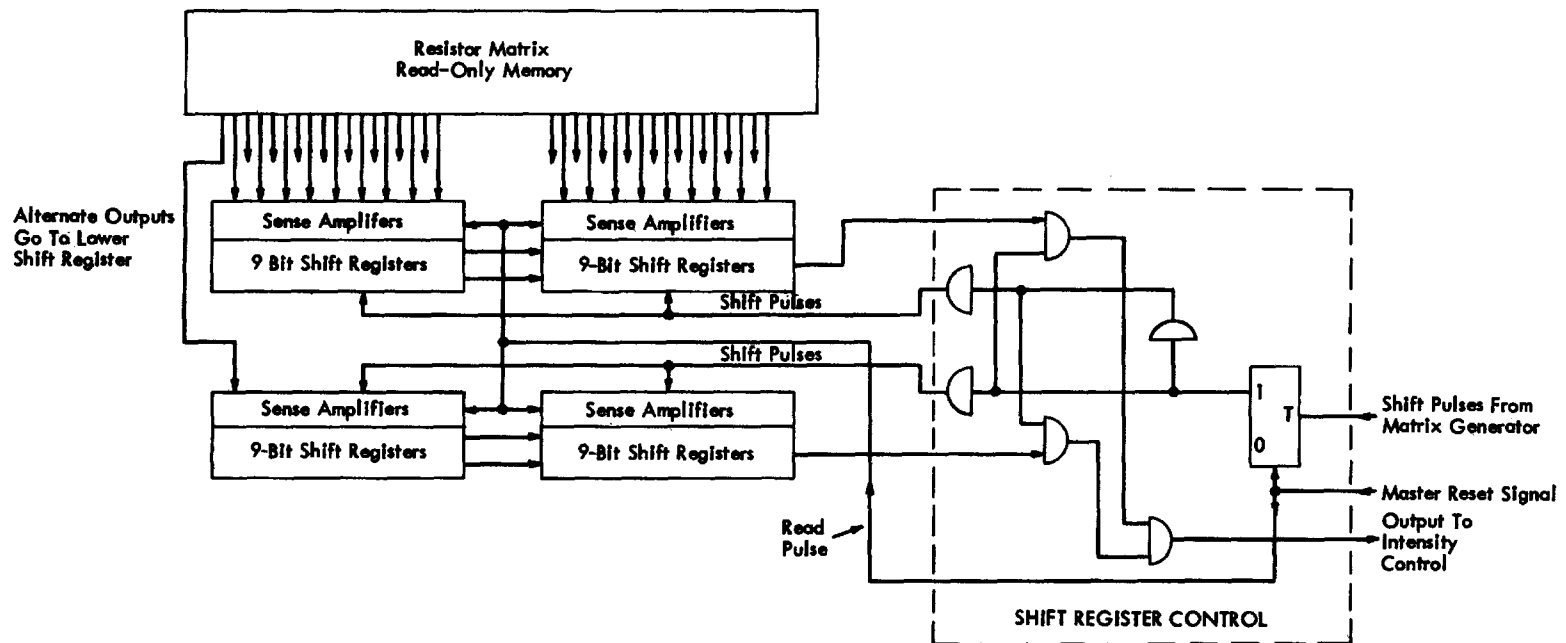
Resistor Matrix
Read-Only Memory

Alternate Outputs Go To Lower Shift Register

Sense Amplifers
9 Bit Shift Registers

Sense Amplifiers
9-Bit Shift Registers

Shift Pulses

Shift Pulses

Sense Amplifiers
9-Bit Shift Registers

Sense Amplifiers
9-Bit Shift Registers

1
T
0

Shift Pulses From Matrix Generator

Master Reset Signal

Output To Intensity Control

Read Pulse

SHIFT REGISTER CONTROL